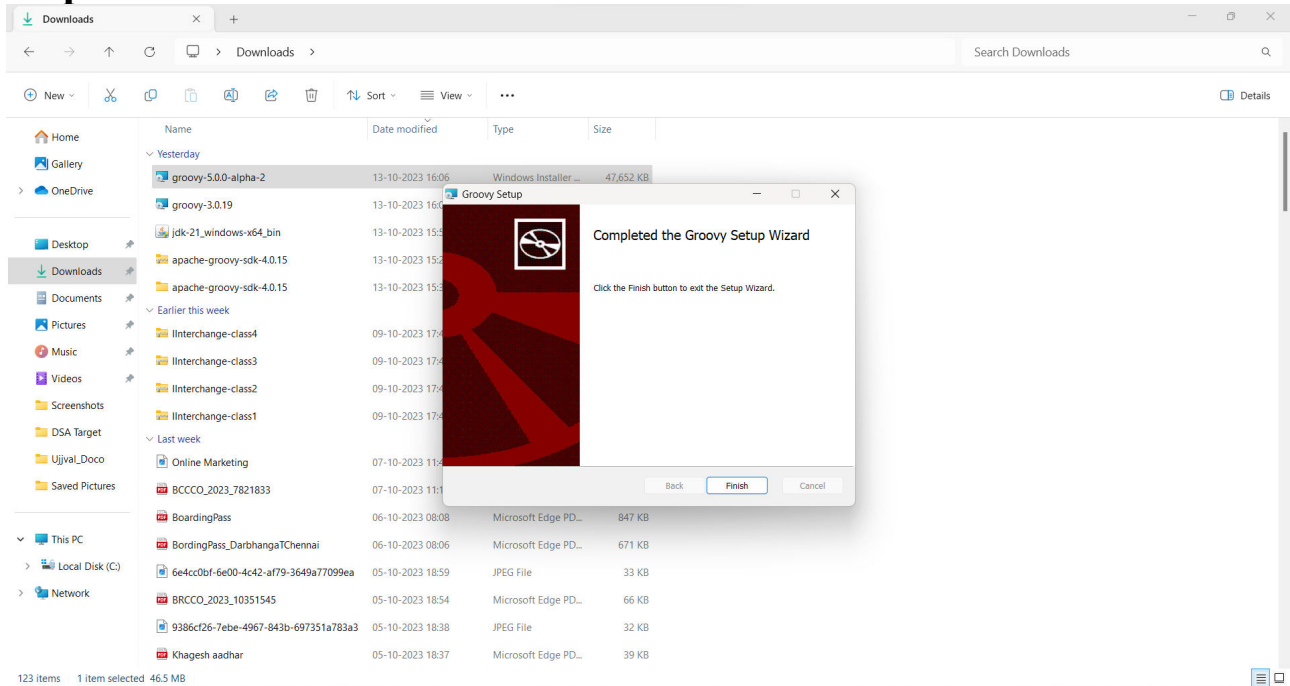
Downloads

Downloads >

Search Downloads

New Sort View ... Details

Home
Gallery
OneDrive
Desktop
Downloads
Documents
Pictures
Music
Videos
Screenshots
DSA Target
Ujjval_Doco
Saved Pictures
This PC
Local Disk (C:)
Network

| Name | Date modified | Type | Size |
|---|---|---|---|
| Yesterday | | | |
| groovy-5.0.0-alpha-2 | 13-10-2023 16:06 | Windows Installer ... | 47,652 KB |
| groovy-3.0.19 | 13-10-2023 16:0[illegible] | | |
| jdk-21_windows-x64_bin | 13-10-2023 15:5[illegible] | | |
| apache-groovy-sdk-4.0.15 | 13-10-2023 15:2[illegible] | | |
| apache-groovy-sdk-4.0.15 | 13-10-2023 15:3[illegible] | | |
| Earlier this week | | | |
| IInterchange-class4 | 09-10-2023 17:4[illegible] | | |
| IInterchange-class3 | 09-10-2023 17:4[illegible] | | |
| IInterchange-class2 | 09-10-2023 17:4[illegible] | | |
| IInterchange-class1 | 09-10-2023 17:4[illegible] | | |
| Last week | | | |
| Online Marketing | 07-10-2023 11:4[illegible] | | |
| BCCCO_2023_7821833 | 07-10-2023 11:1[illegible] | | |
| BoardingPass | 06-10-2023 08:08 | Microsoft Edge PD... | 847 KB |
| BordingPass_DarbhangaTChennai | 06-10-2023 08:06 | Microsoft Edge PD... | 671 KB |
| 6e4cc0bf-6e00-4c42-af79-3649a77099ea | 05-10-2023 18:59 | JPEG File | 33 KB |
| BRCCO_2023_10351545 | 05-10-2023 18:54 | Microsoft Edge PD... | 66 KB |
| 9386cf26-7ebe-4967-843b-697351a783a3 | 05-10-2023 18:38 | JPEG File | 32 KB |
| Khagesh aadhar | 05-10-2023 18:37 | Microsoft Edge PD... | 39 KB |

Groovy Setup

Completed the Groovy Setup Wizard

Click the Finish button to exit the Setup Wizard.

Back Finish Cancel

123 items 1 item selected 46.5 MB